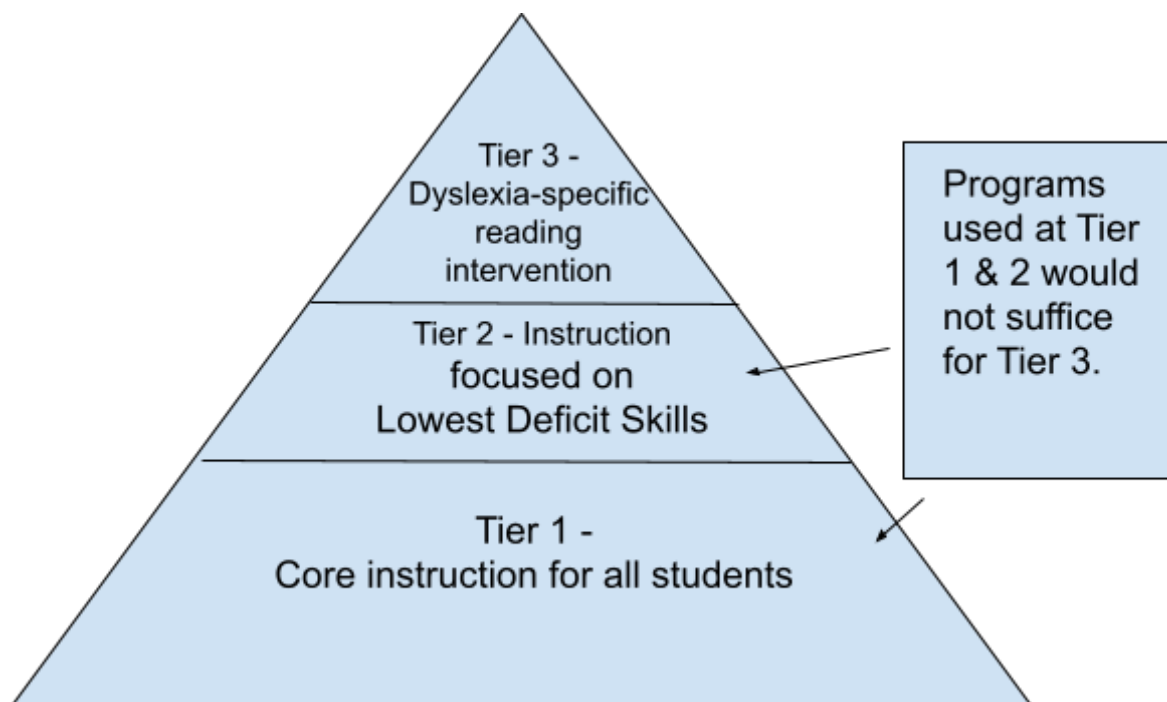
Tier 3 - Dyslexia-specific reading intervention

Tier 2 - Instruction focused on Lowest Deficit Skills

Tier 1 - Core instruction for all students

Programs used at Tier 1 & 2 would not suffice for Tier 3.